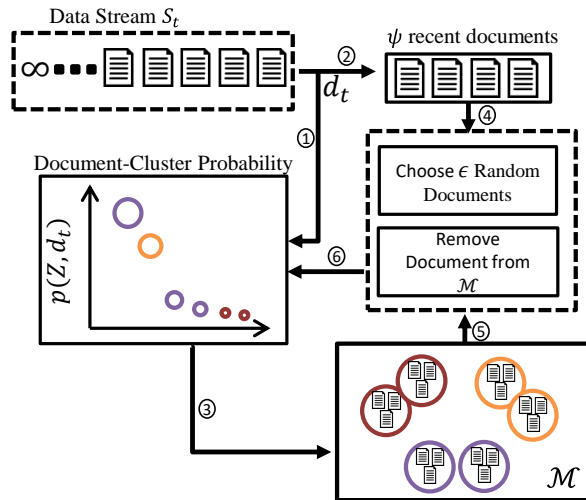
Data Stream $S_t$

②

$\psi$ recent documents

$\infty$

$d_t$

①

④

Document-Cluster Probability

Choose $\epsilon$ Random Documents

$p(Z, d_t)$

⑥

Remove Document from $\mathcal{M}$

⑤

③

$\mathcal{M}$